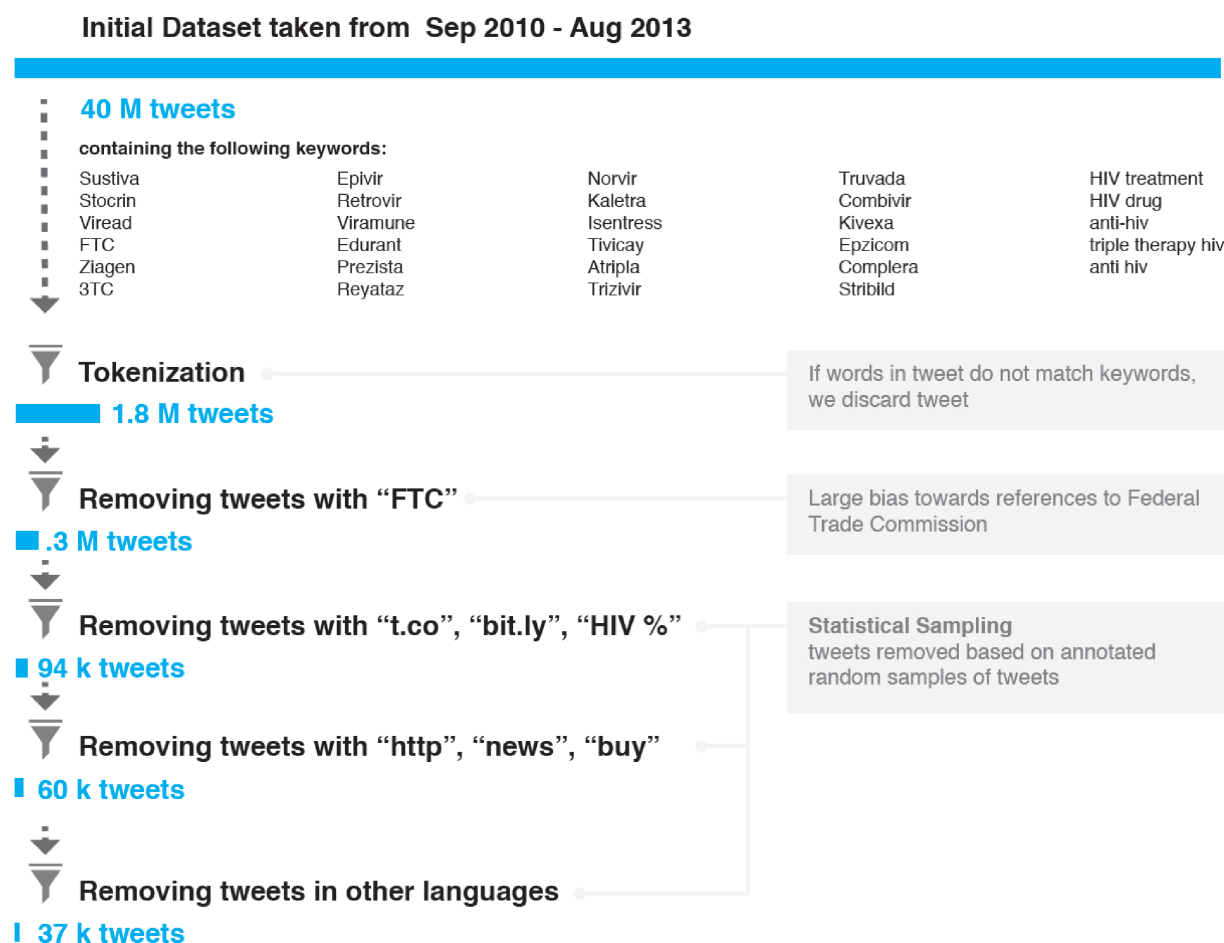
Initial Dataset taken from Sep 2010 - Aug 2013

40 M tweets

containing the following keywords:

Sustiva
Stocrin
Viread
FTC
Ziagen
3TC

Epivir
Retrovir
Viramune
Edurant
Prezista
Reyataz

Norvir
Kaletra
Isentress
Tivicay
Atripla
Trizivir

Truvada
Combivir
Kivexa
Epzicom
Complera
Stribild

HIV treatment
HIV drug
anti-hiv
triple therapy hiv
anti hiv

Tokenization

If words in tweet do not match keywords, we discard tweet

1.8 M tweets

Removing tweets with "FTC"

Large bias towards references to Federal Trade Commission

.3 M tweets

Removing tweets with "t.co", "bit.ly", "HIV %"

Statistical Sampling
tweets removed based on annotated random samples of tweets

94 k tweets

Removing tweets with "http", "news", "buy"

60 k tweets

Removing tweets in other languages

37 k tweets